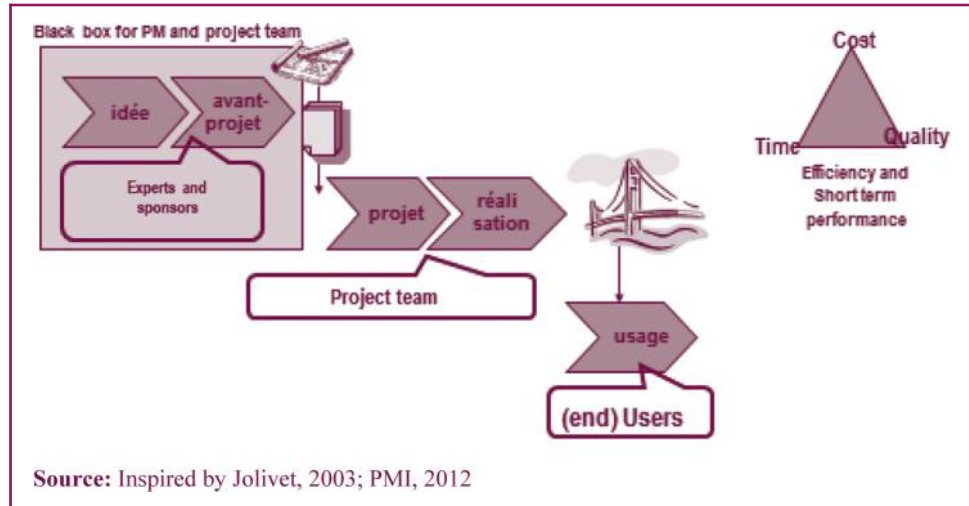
Black box for PM and project team

idée

avant-projet

Experts and sponsors

projet

réali sation

Project team

usage

(end) Users

Cost

Time

Quality

Efficiency and Short term performance

Source: Inspired by Jolivet, 2003; PMI, 2012